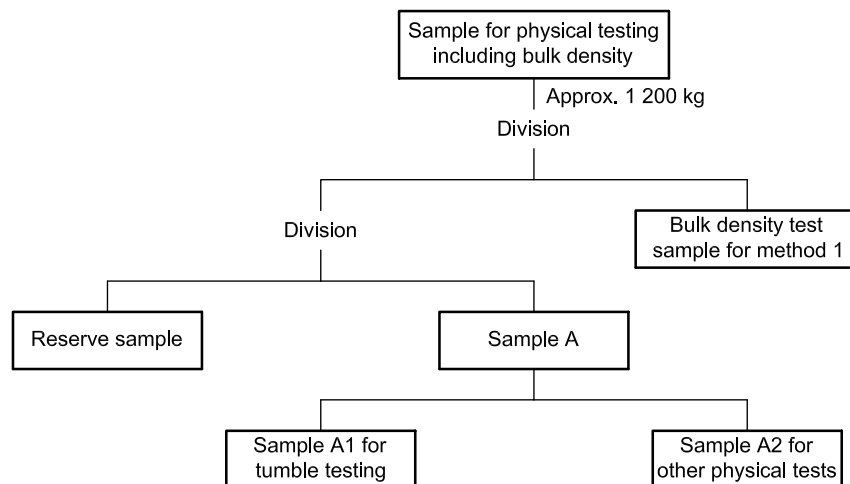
Sample for physical testing including bulk density

Approx. 1 200 kg

Division

Division

Bulk density test sample for method 1

Reserve sample

Sample A

Sample A1 for tumble testing

Sample A2 for other physical tests